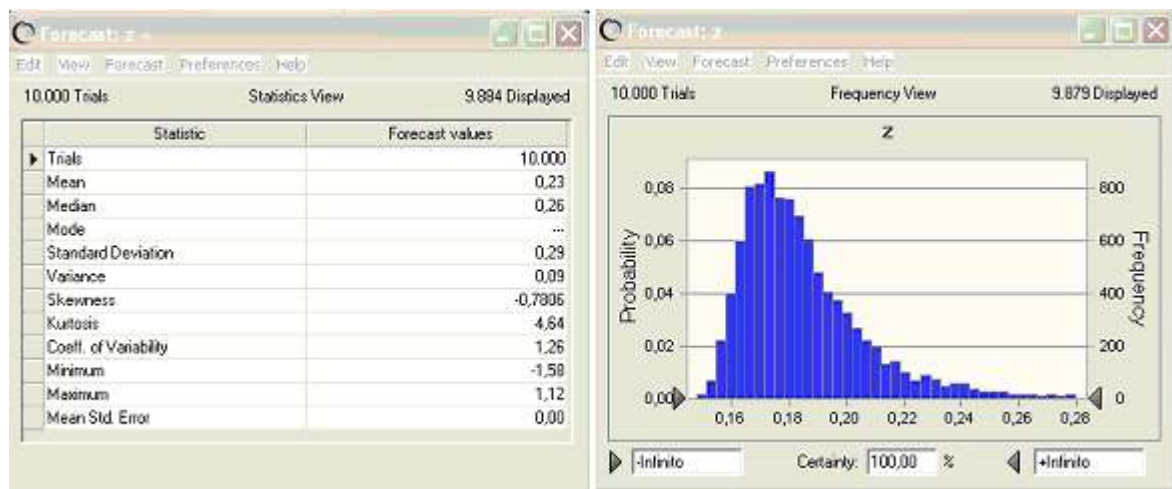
Forecast: z

Edit View Forecast Preferences Help

10.000 Trials Statistics View 9.884 Displayed

| Statistic | Forecast values |
|---|---|
| Trials | 10.000 |
| Mean | 0,23 |
| Median | 0,26 |
| Mode | --- |
| Standard Deviation | 0,29 |
| Variance | 0,09 |
| Skewness | -0,7806 |
| Kurtosis | 4,64 |
| Coeff. of Variability | 1,26 |
| Minimum | -1,58 |
| Maximum | 1,12 |
| Mean Std. Error | 0,00 |

Forecast: z

Edit View Forecast Preferences Help

10.000 Trials Frequency View 9.879 Displayed

z

Probability

Frequency

0,08 0,06 0,04 0,02 0,00

800 600 400 200 0

0,16 0,18 0,20 0,22 0,24 0,26 0,28

-Infinito Certainty: 100,00 % +Infinito